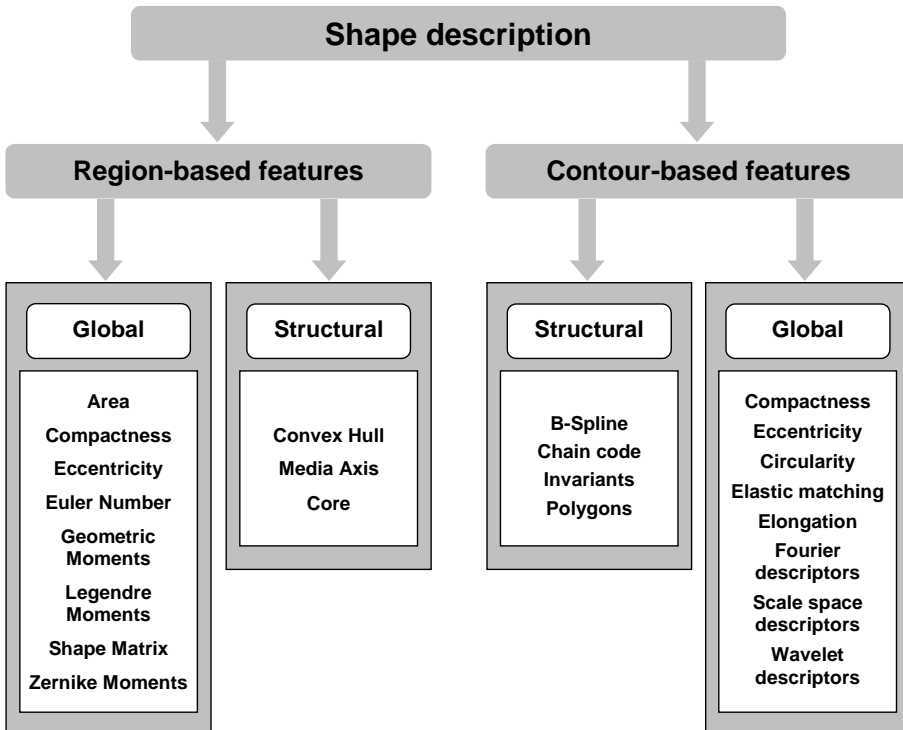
Shape description

Region-based features

Contour-based features

Global

Area
Compactness
Eccentricity
Euler Number
Geometric Moments
Legendre Moments
Shape Matrix
Zernike Moments

Structural

Convex Hull
Media Axis
Core

Structural

B-Spline
Chain code
Invariants
Polygons

Global

Compactness
Eccentricity
Circularity
Elastic matching
Elongation
Fourier descriptors
Scale space descriptors
Wavelet descriptors